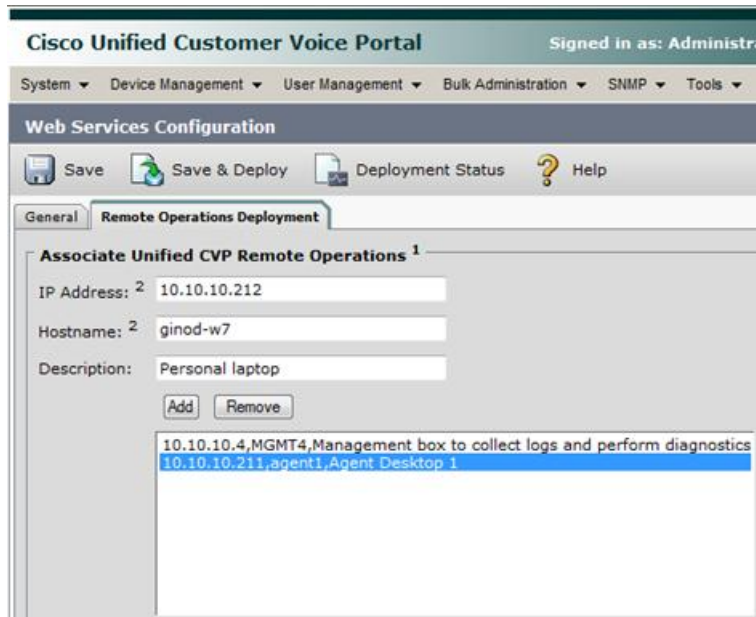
Cisco Unified Customer Voice Portal

Signed in as: Administra

System ▾ Device Management ▾ User Management ▾ Bulk Administration ▾ SNMP ▾ Tools ▾

Web Services Configuration

Save Save & Deploy Deployment Status Help

General Remote Operations Deployment

Associate Unified CVP Remote Operations $^1$

IP Address: $^2$ 10.10.10.212

Hostname: $^2$ ginod-w7

Description: Personal laptop

Add Remove

10.10.10.4,MGMT4,Management box to collect logs and perform diagnostics
10.10.10.211,agent1,Agent Desktop 1